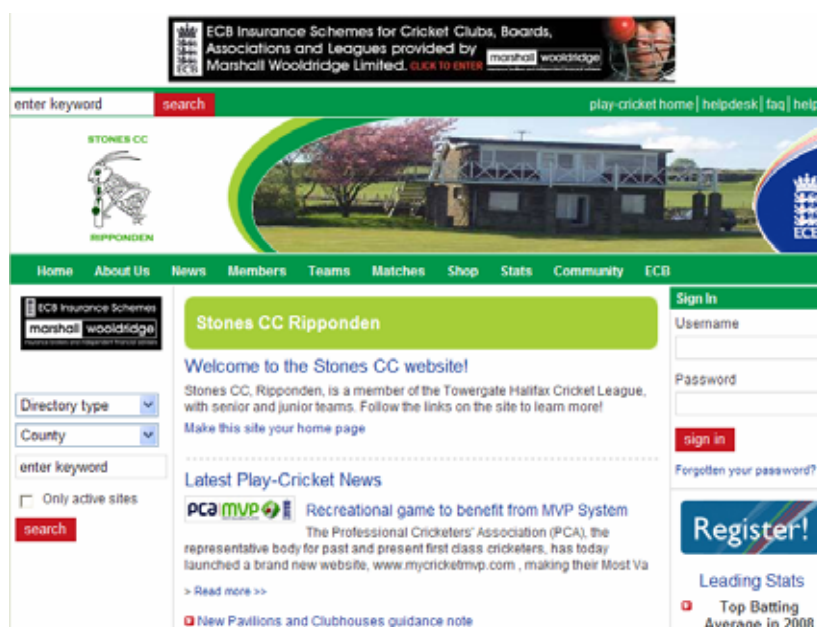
ECB Insurance Schemes for Cricket Clubs, Boards, Associations and Leagues provided by Marshall Wooldridge Limited. CLICK TO ENTER marshall wooldridge

enter keyword search

play-cricket home | helpdesk | faq | help

STONES CC
RIPPONDEN

ECB

Home About Us News Members Teams Matches Shop Stats Community ECB

ECB Insurance Schemes
marshall wooldridge

Directory type
County
enter keyword
Only active sites
search

Stones CC Ripponden

Welcome to the Stones CC website!

Stones CC, Ripponden, is a member of the Towergate Halifax Cricket League, with senior and junior teams. Follow the links on the site to learn more!

Make this site your home page

Latest Play-Cricket News

PCA MVP

Recreational game to benefit from MVP System

The Professional Cricketers' Association (PCA), the representative body for past and present first class cricketers, has today launched a brand new website, www.mycricketmvp.com , making their Most Va

> Read more >>

New Pavilions and Clubhouses guidance note

Sign In
Username
Password
sign in
Forgotten your password?

Register!

Leading Stats

Top Batting Average in 2008